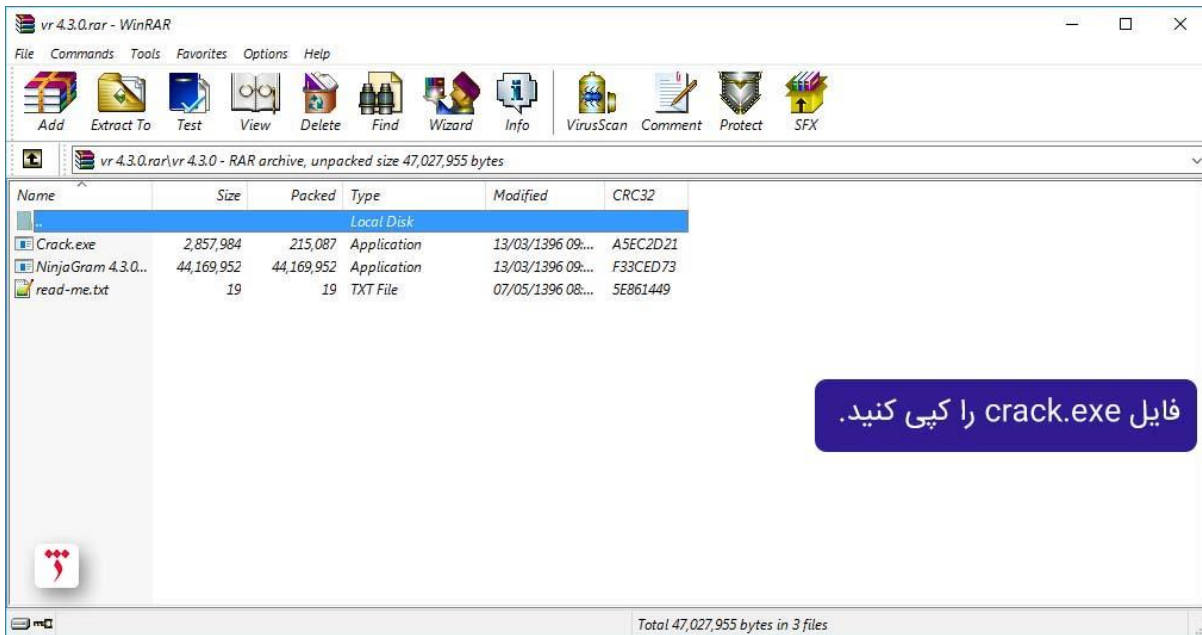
vr 4.3.0.rar - WinRAR

File Commands Tools Favorites Options Help

Add Extract To Test View Delete Find Wizard Info VirusScan Comment Protect SFX

vr 4.3.0.rar\vr 4.3.0 - RAR archive, unpacked size 47,027,955 bytes

| Name | Size | Packed | Type | Modified | CRC32 |
|---|---|---|---|---|---|
| .. | | | Local Disk | | |
| Crack.exe | 2,857,984 | 215,087 | Application | 13/03/1396 09:... | A5EC2D21 |
| NinjaGram 4.3.0... | 44,169,952 | 44,169,952 | Application | 13/03/1396 09:... | F33CED73 |
| read-me.txt | 19 | 19 | TXT File | 07/05/1396 08:... | 5E861449 |

فایل crack.exe را کپی کنید.

Total 47,027,955 bytes in 3 files